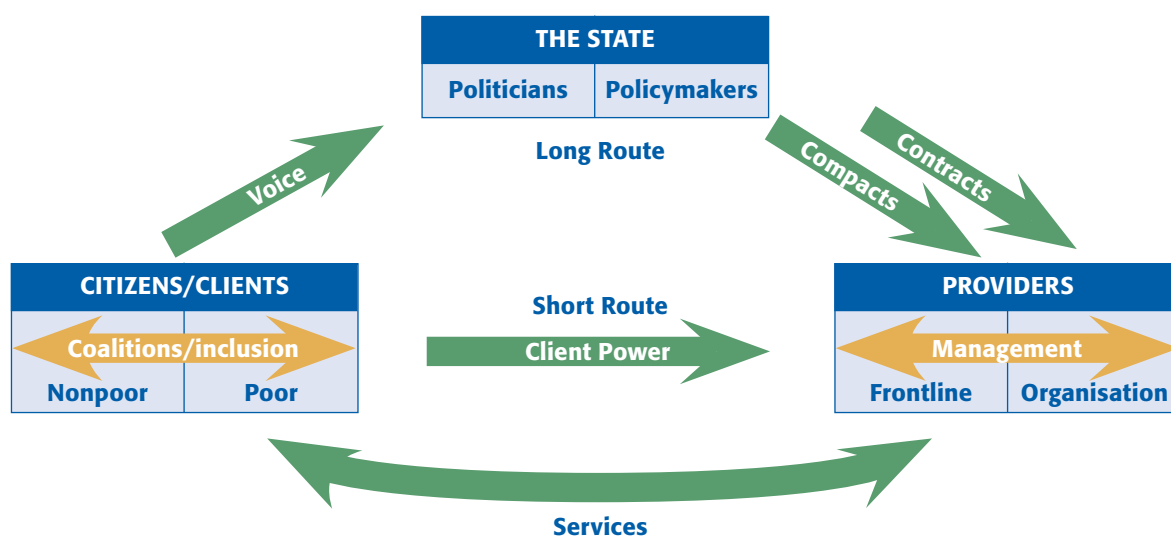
THE STATE

Politicians

Policymakers

Long Route

Voice

Compacts

Contracts

CITIZENS/CLIENTS

Coalitions/inclusion

Nonpoor

Poor

Short Route

Client Power

PROVIDERS

Management

Frontline

Organisation

Services